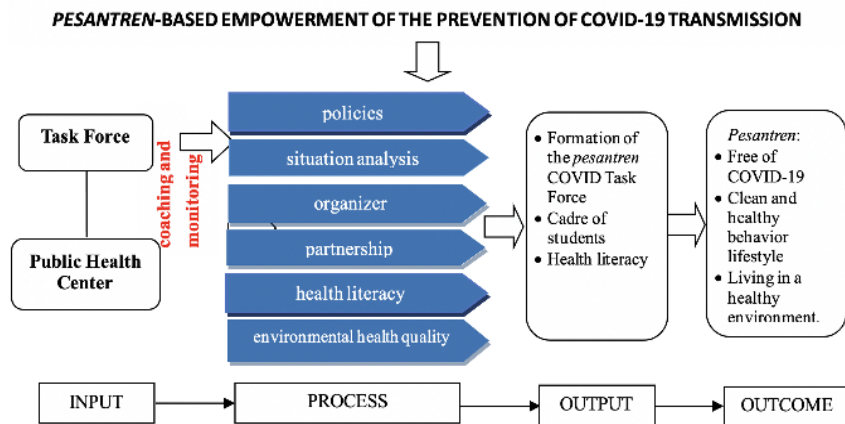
PESANTREN-BASED EMPOWERMENT OF THE PREVENTION OF COVID-19 TRANSMISSION

Task Force

Public Health Center

coaching and monitoring

policies

situation analysis

organizer

partnership

health literacy

environmental health quality

- Formation of the pesantren COVID Task Force
- Cadre of students
- Health literacy

Pesantren:
- Free of COVID-19
- Clean and healthy behavior lifestyle
- Living in a healthy environment.

INPUT

PROCESS

OUTPUT

OUTCOME